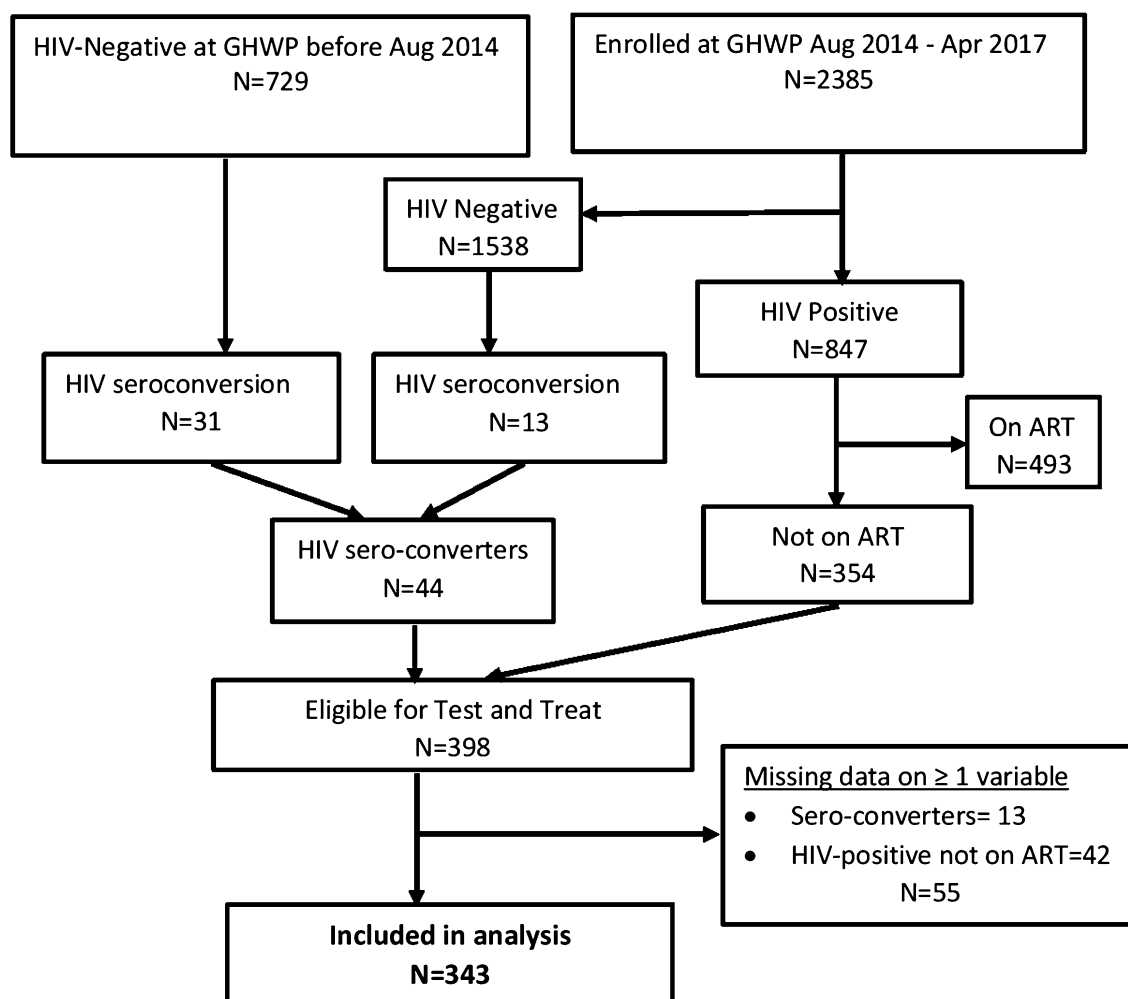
HIV-Negative at GHWP before Aug 2014
N=729

Enrolled at GHWP Aug 2014 - Apr 2017
N=2385

HIV Negative
N=1538

HIV Positive
N=847

HIV seroconversion
N=31

HIV seroconversion
N=13

On ART
N=493

Not on ART
N=354

HIV sero-converters
N=44

Eligible for Test and Treat
N=398

Missing data on ≥ 1 variable
- Sero-converters= 13
- HIV-positive not on ART=42
N=55

**Included in analysis**
**N=343**